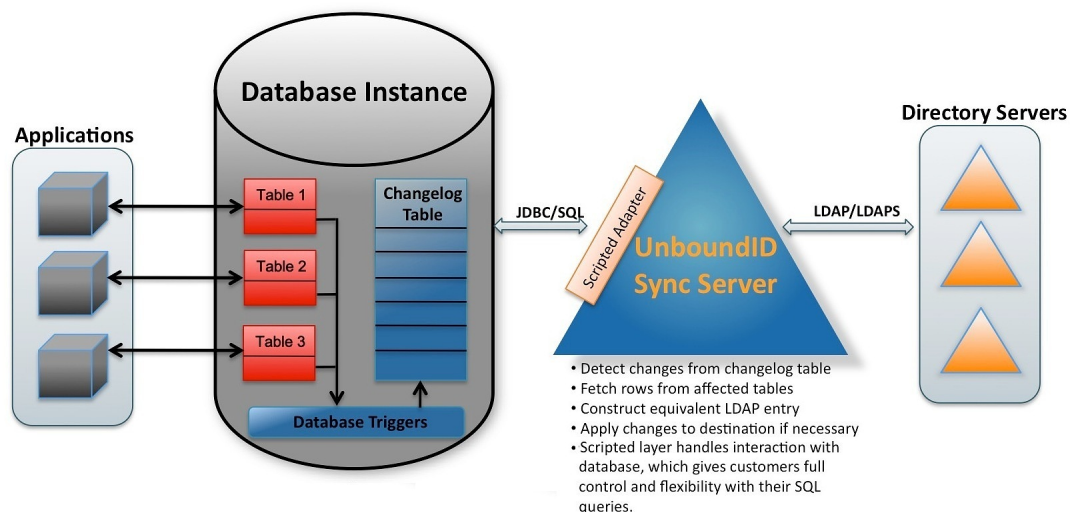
Applications

Database Instance

Table 1

Table 2

Table 3

Changelog Table

Database Triggers

JDBC/SQL

Scripted Adapter

UnboundID Sync Server

LDAP/LDAPS

Directory Servers

• Detect changes from changelog table
• Fetch rows from affected tables
• Construct equivalent LDAP entry
• Apply changes to destination if necessary
• Scripted layer handles interaction with database, which gives customers full control and flexibility with their SQL queries.